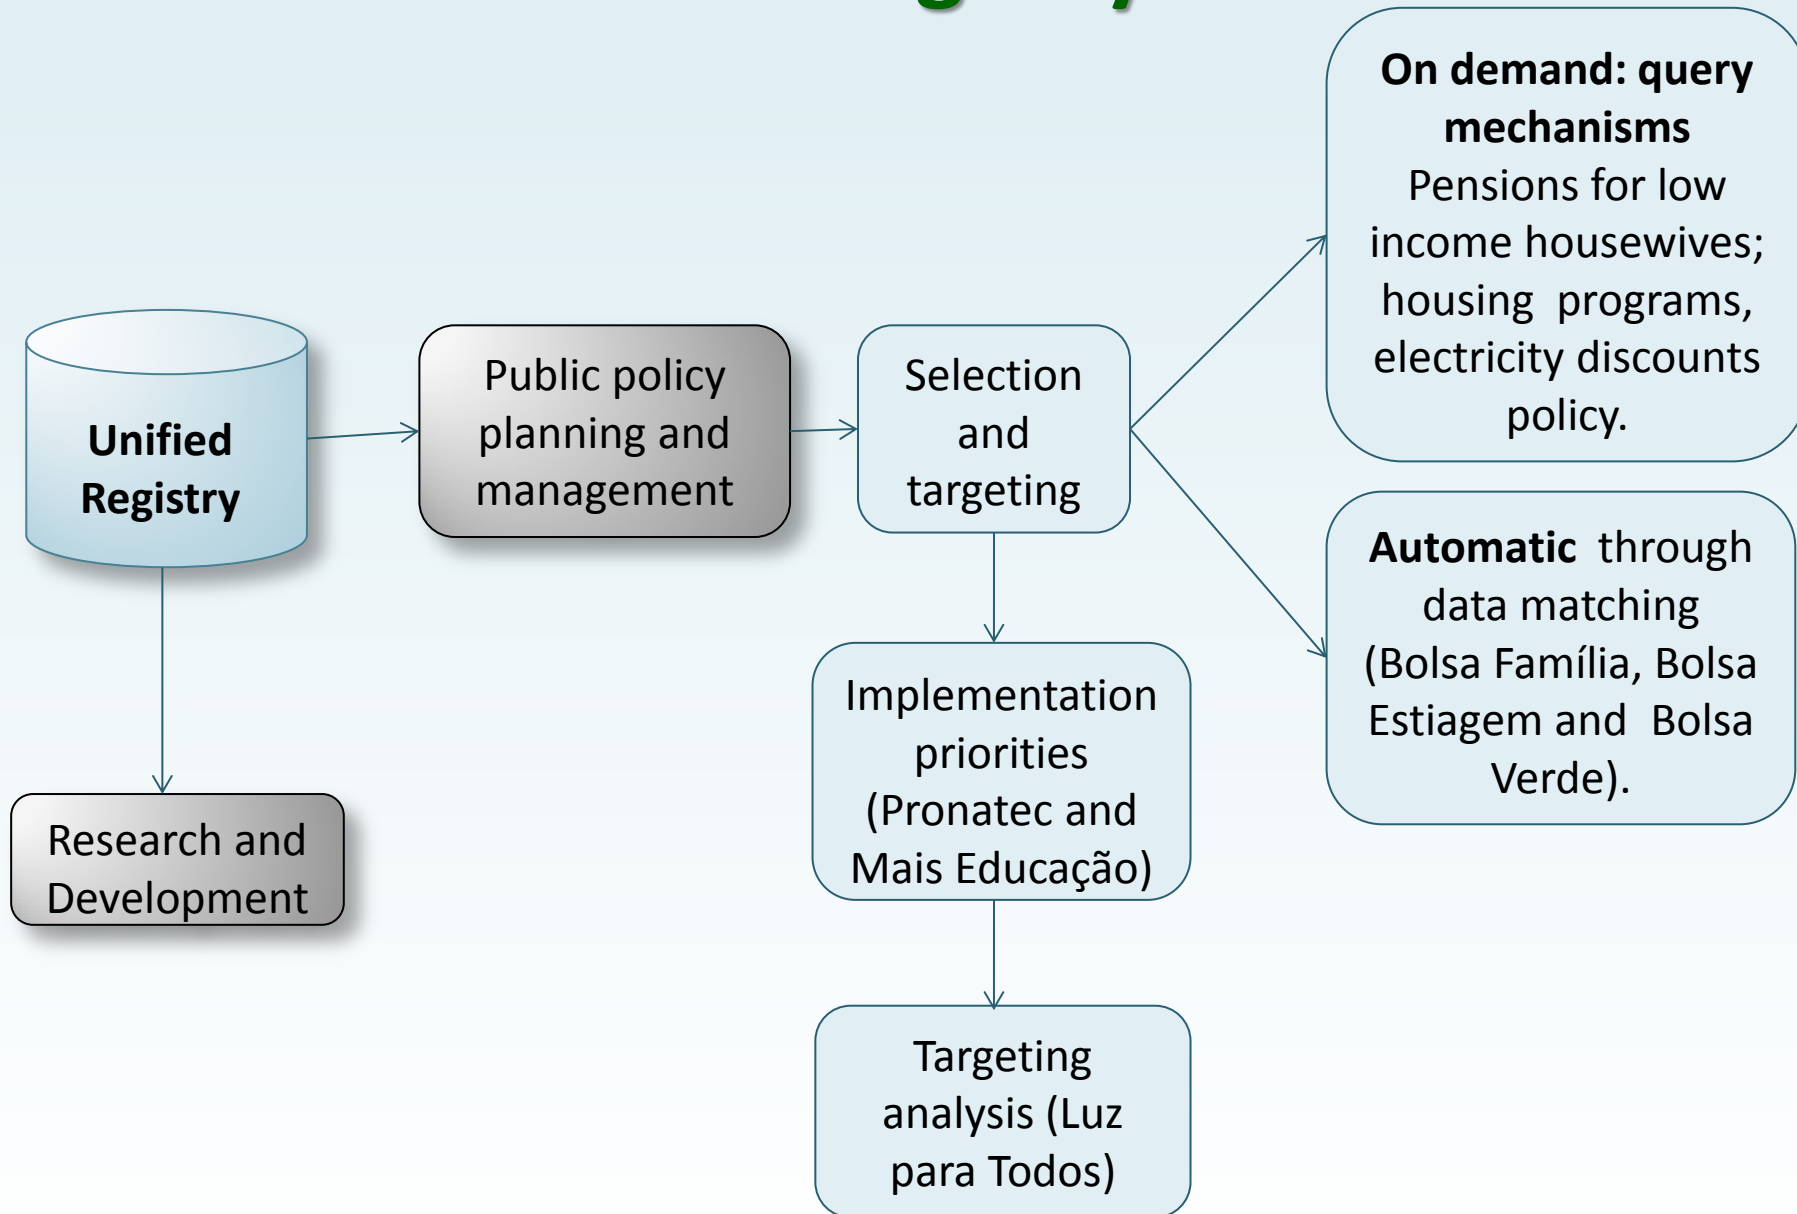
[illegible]

Unified Registry

Public policy planning and management

Selection and targeting

On demand: query mechanisms
Pensions for low income housewives; housing programs, electricity discounts policy.

Automatic through data matching (Bolsa Família, Bolsa Estiagem and Bolsa Verde).

Implementation priorities (Pronatec and Mais Educação)

Targeting analysis (Luz para Todos)

Research and Development